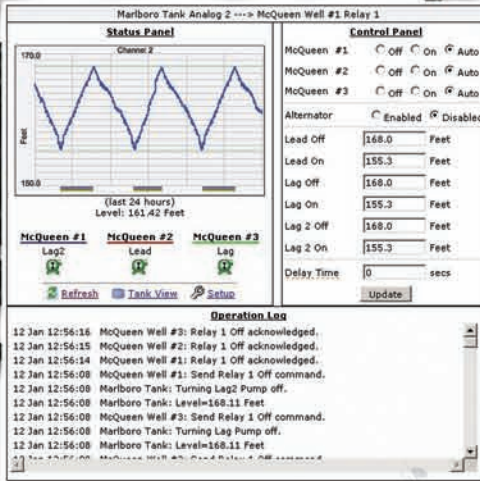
Marlboro Tank Analog 2 ---> McQueen Well #1 Relay 1

Status Panel

Channel 2

170.0

Feet

150.0

(last 24 hours)
Level: 161.42 Feet

McQueen #1
Lag2

McQueen #2
Lead

McQueen #3
Lag

Refresh Tank View Setup

Control Panel

| | | |
|---|---|---|
| McQueen #1 | Off On Auto | |
| McQueen #2 | Off On Auto | |
| McQueen #3 | Off On Auto | |
| Alternator | Enabled Disabled | |
| Lead Off | 168.0 | Feet |
| Lead On | 155.3 | Feet |
| Lag Off | 168.0 | Feet |
| Lag On | 155.3 | Feet |
| Lag 2 Off | 168.0 | Feet |
| Lag 2 On | 155.3 | Feet |
| Delay Time | 0 | secs |

Update

Operation Log

12 Jan 12:56:16 McQueen Well #3: Relay 1 Off acknowledged.
12 Jan 12:56:15 McQueen Well #2: Relay 1 Off acknowledged.
12 Jan 12:56:14 McQueen Well #1: Relay 1 Off acknowledged.
12 Jan 12:56:08 McQueen Well #1: Send Relay 1 Off command.
12 Jan 12:56:08 Marlboro Tank: Turning Lag2 Pump off.
12 Jan 12:56:08 Marlboro Tank: Level=168.11 Feet
12 Jan 12:56:08 McQueen Well #3: Send Relay 1 Off command.
12 Jan 12:56:08 Marlboro Tank: Turning Lag Pump off.
12 Jan 12:56:08 Marlboro Tank: Level=168.11 Feet
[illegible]